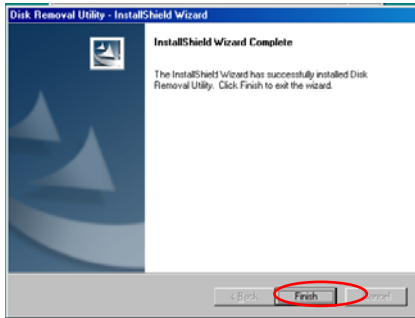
Disk Removal Utility - InstallShield Wizard

InstallShield Wizard Complete

The InstallShield Wizard has successfully installed Disk Removal Utility. Click Finish to exit the wizard.

< Back

Finish

Cancel